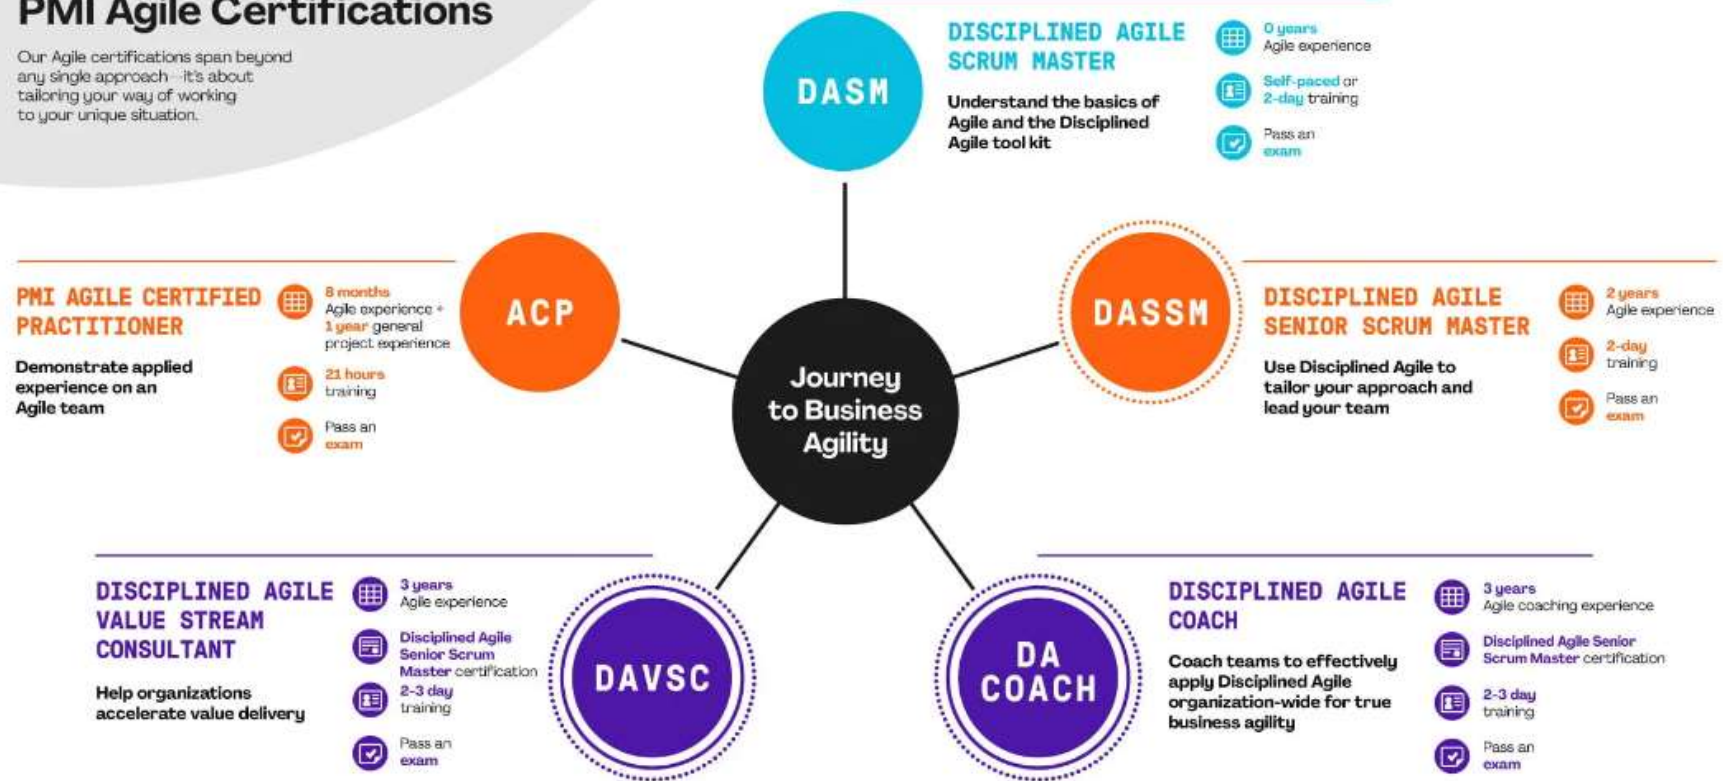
PMI Agile Certifications

Our Agile certifications span beyond any single approach—it's about tailoring your way of working to your unique situation.

DASM

DISCIPLINED AGILE SCRUM MASTER

Understand the basics of Agile and the Disciplined Agile tool kit

0 years Agile experience

Self-paced or 2-day training

Pass an exam

ACP

PMI AGILE CERTIFIED PRACTITIONER

Demonstrate applied experience on an Agile team

8 months Agile experience + 1 year general project experience

21 hours training

Pass an exam

Journey to Business Agility

DASSM

DISCIPLINED AGILE SENIOR SCRUM MASTER

Use Disciplined Agile to tailor your approach and lead your team

2 years Agile experience

2-day training

Pass an exam

DISCIPLINED AGILE VALUE STREAM CONSULTANT

Help organizations accelerate value delivery

3 years Agile experience

Disciplined Agile Senior Scrum Master certification

2-3 day training

Pass an exam

DAVSC

DA COACH

DISCIPLINED AGILE COACH

Coach teams to effectively apply Disciplined Agile organization-wide for true business agility

3 years Agile coaching experience

Disciplined Agile Senior Scrum Master certification

2-3 day training

Pass an exam